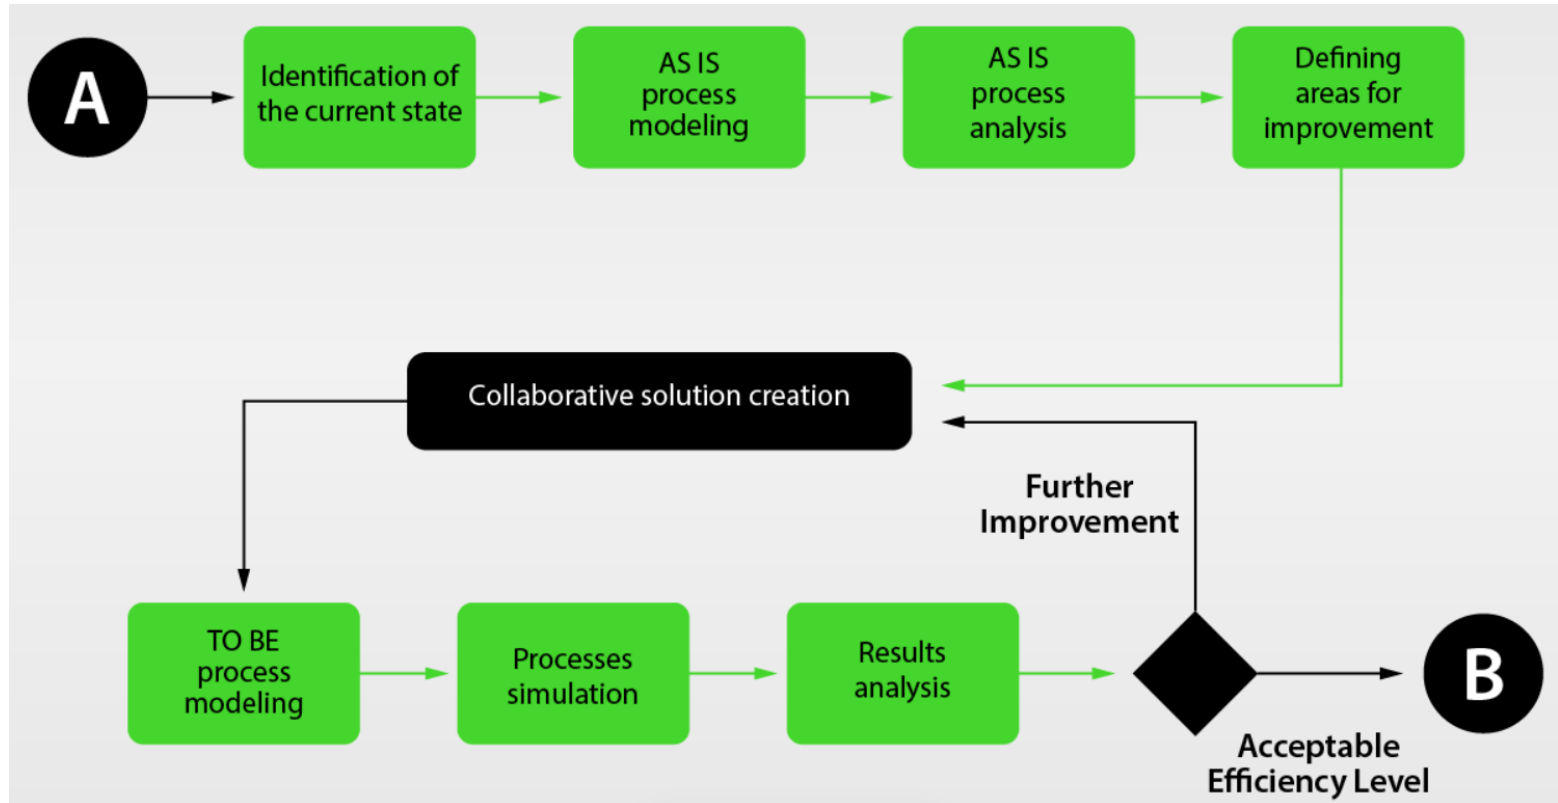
A

Identification of the current state

AS IS process modeling

AS IS process analysis

Defining areas for improvement

Collaborative solution creation

Further Improvement

TO BE process modeling

Processes simulation

Results analysis

B

Acceptable Efficiency Level